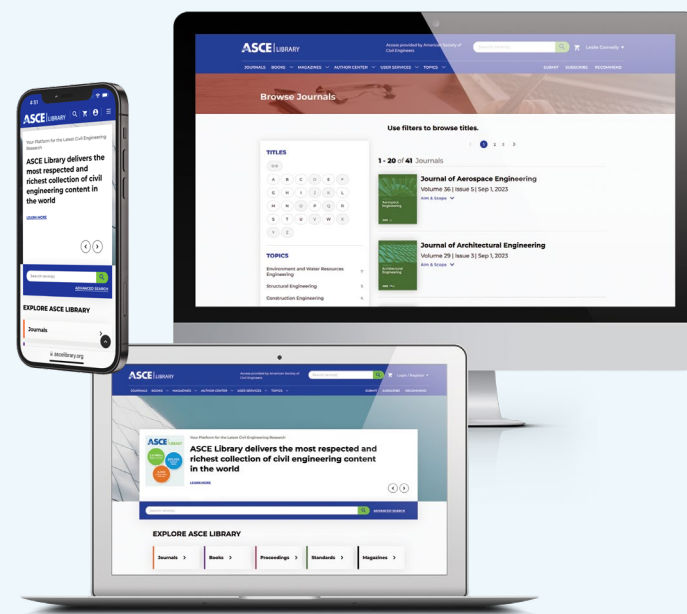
ASCE | LIBRARY

Access provided by American Society of Civil Engineers

Search Keywords

Leslie Connelly

JOURNALS BOOKS MAGAZINES AUTHOR CENTER USER SERVICES TOPICS

SUBMIT SUBSCRIBE RECOMMEND

Browse Journals

Use filters to browse titles.

1 2 3

TITLES

0-9

A B C D E F G H I J K L M N O P Q R S T U V W X Y Z

TOPICS

Environment and Water Resources Engineering

Structural Engineering

Construction Engineering

1 - 20 of 41 Journals

Journal of Aerospace Engineering
Volume 36 | Issue 5 | Sep 1, 2023
Aim & Scope

Journal of Architectural Engineering
Volume 29 | Issue 3 | Sep 1, 2023
Aim & Scope

4:51

ASCE | LIBRARY

Your Platform for the Latest Civil Engineering Research

ASCE Library delivers the most respected and richest collection of civil engineering content in the world

LEARN MORE

Search Keywords

ADVANCED SEARCH

EXPLORE ASCE LIBRARY

Journals

ascelibrary.org

ASCE | LIBRARY

Access provided by American Society of Civil Engineers

Search Keywords

Login / Register

JOURNALS BOOKS MAGAZINES AUTHOR CENTER USER SERVICES TOPICS

SUBMIT SUBSCRIBE RECOMMEND

Your Platform for the Latest Civil Engineering Research

ASCE Library delivers the most respected and richest collection of civil engineering content in the world

LEARN MORE

Search Keywords

ADVANCED SEARCH

EXPLORE ASCE LIBRARY

Journals Books Proceedings Standards Magazines